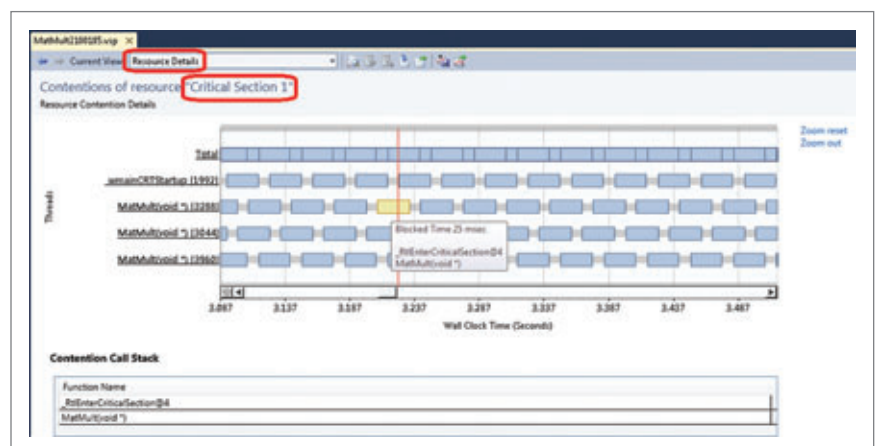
MatMult2100105.vsp ×

Current View: Resource Details

Contentions of resource "Critical Section 1"

Resource Contention Details

Zoom reset

Zoom out

Threads

Total

_wmainCRTStartup (1992)

MatMult(void *) (3298)

MatMult(void *) (3044)

MatMult(void *) (3960)

Blocked Time 25 msec

_RtlEnterCriticalSection@4

MatMult(void *)

3.087 3.137 3.187 3.237 3.287 3.337 3.387 3.437 3.487

Wall Clock Time (Seconds)

Contention Call Stack

Function Name

_RtlEnterCriticalSection@4

MatMult(void *)